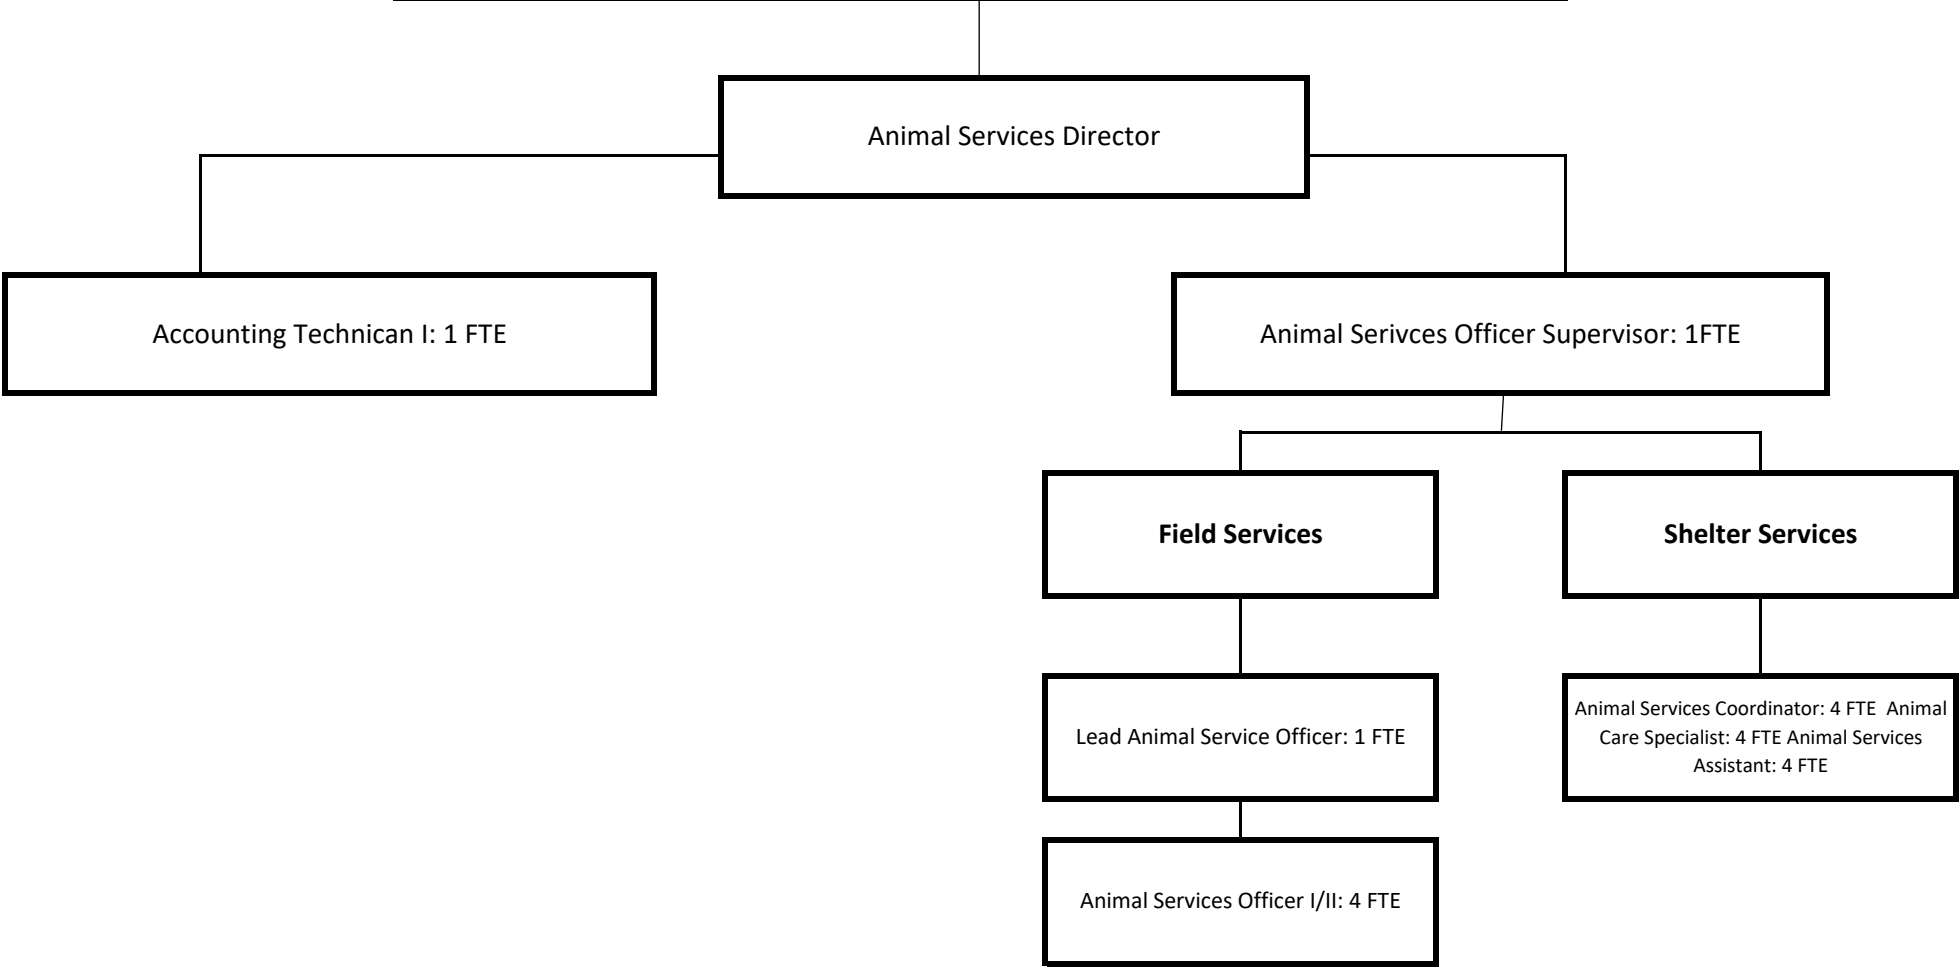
Animal Services Director

Accounting Technican I: 1 FTE

Animal Serivces Officer Supervisor: 1FTE

**Field Services**

**Shelter Services**

Lead Animal Service Officer: 1 FTE

Animal Services Coordinator: 4 FTE Animal Care Specialist: 4 FTE Animal Services Assistant: 4 FTE

Animal Services Officer I/II: 4 FTE